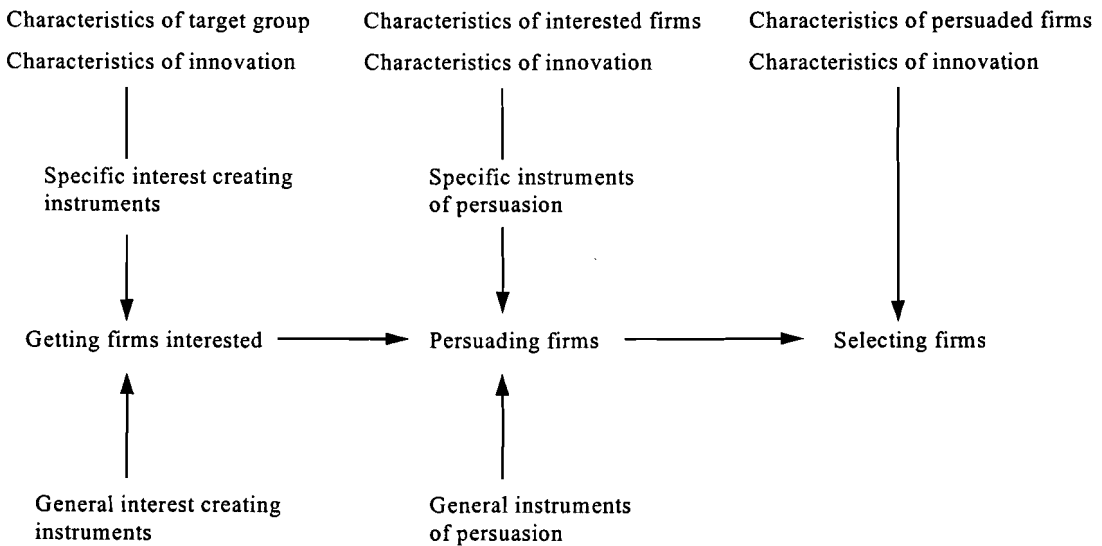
Characteristics of target group
Characteristics of innovation

Specific interest creating instruments

Getting firms interested

General interest creating instruments

Characteristics of interested firms
Characteristics of innovation

Specific instruments of persuasion

Persuading firms

General instruments of persuasion

Characteristics of persuaded firms
Characteristics of innovation

Selecting firms